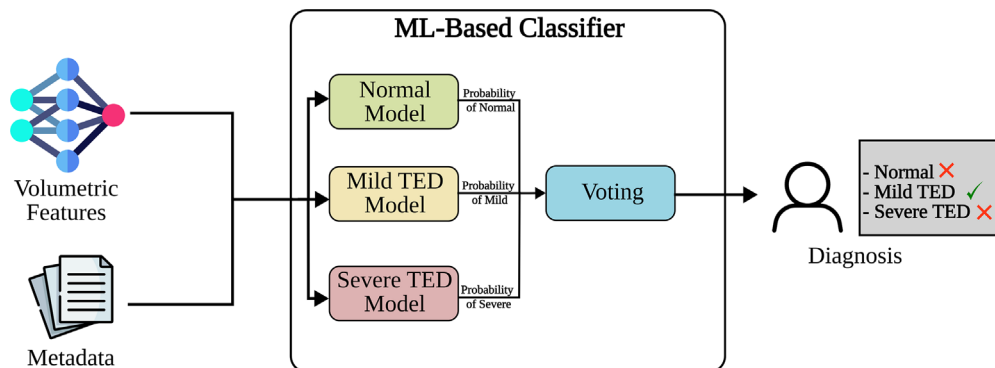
ML-Based Classifier

Volumetric Features

Metadata

Normal Model

Probability of Normal

Mild TED Model

Probability of Mild

Severe TED Model

Probability of Severe

Voting

Diagnosis

- Normal ✗
- Mild TED ✓
- Severe TED ✗